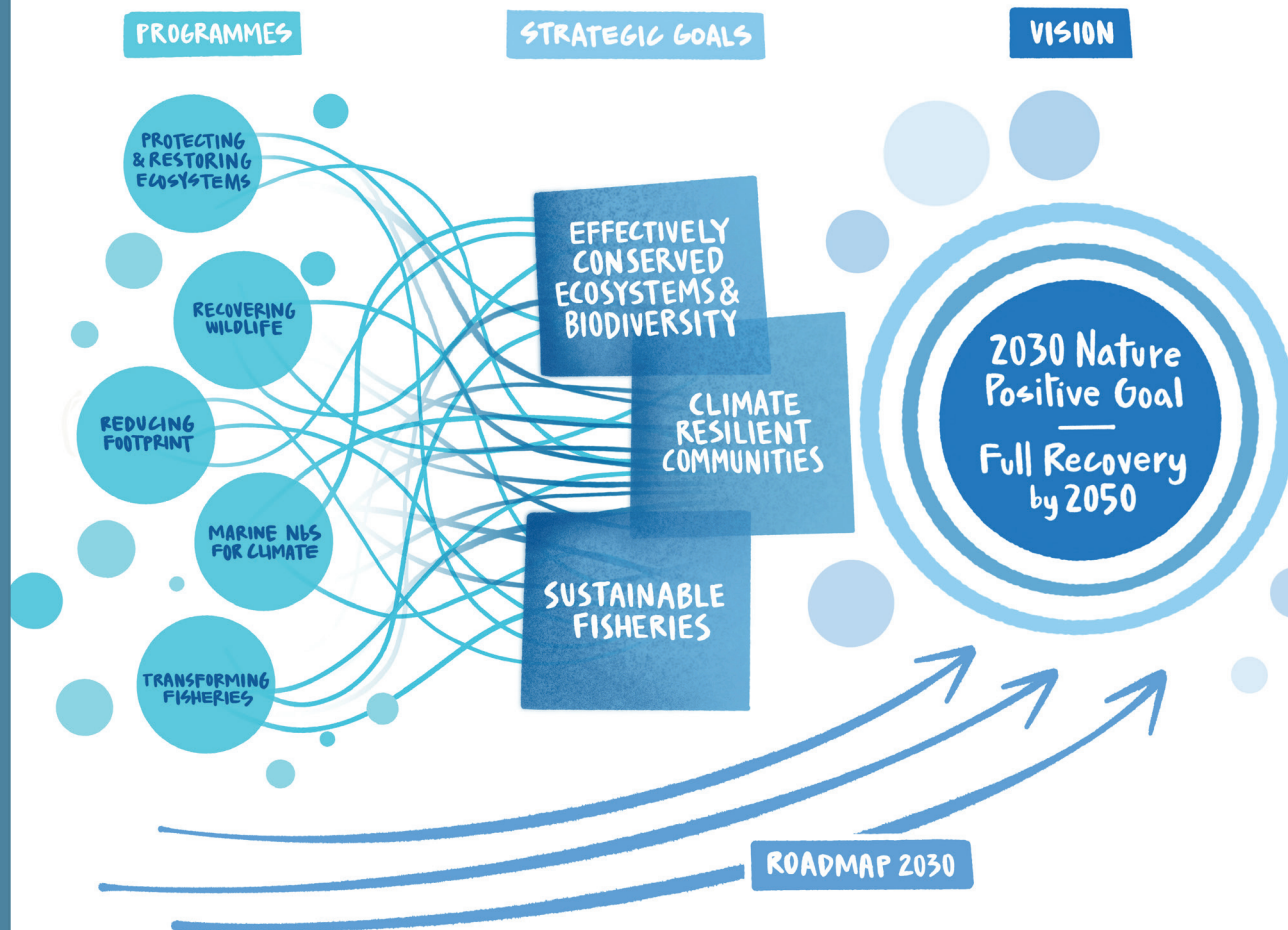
PROGRAMMES

STRATEGIC GOALS

VISION

PROTECTING & RESTORING ECOSYSTEMS

RECOVERING WILDLIFE

REDUCING FOOTPRINT

MARINE NbS FOR CLIMATE

TRANSFORMING FISHERIES

EFFECTIVELY CONSERVED ECOSYSTEMS & BIODIVERSITY

CLIMATE RESILIENT COMMUNITIES

SUSTAINABLE FISHERIES

2030 Nature Positive Goal

Full Recovery by 2050

ROADMAP 2030